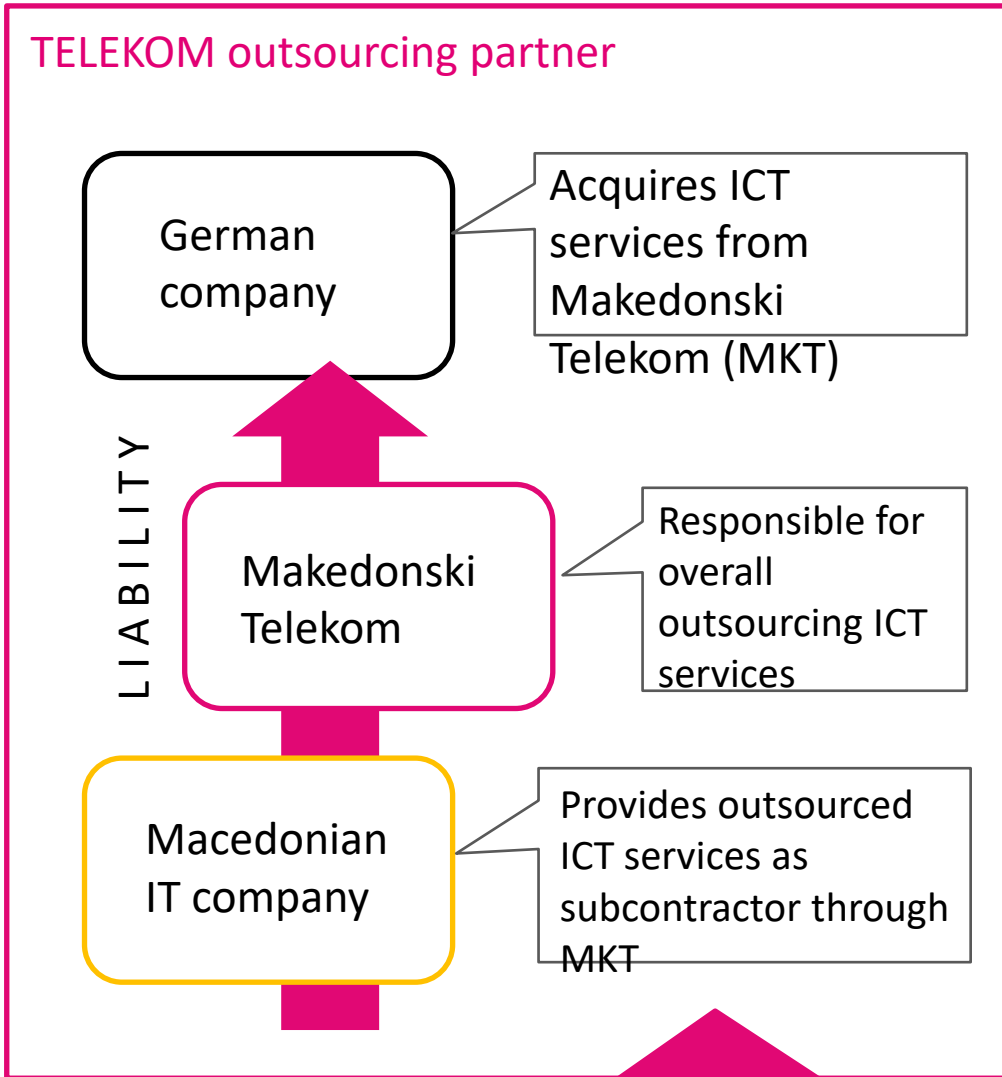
TELEKOM outsourcing partner

German company

Acquires ICT services from Makedonski Telekom (MKT)

LIABILITY

Makedonski Telekom

Responsible for overall outsourcing ICT services

Macedonian IT company

Provides outsourced ICT services as subcontractor through MKT